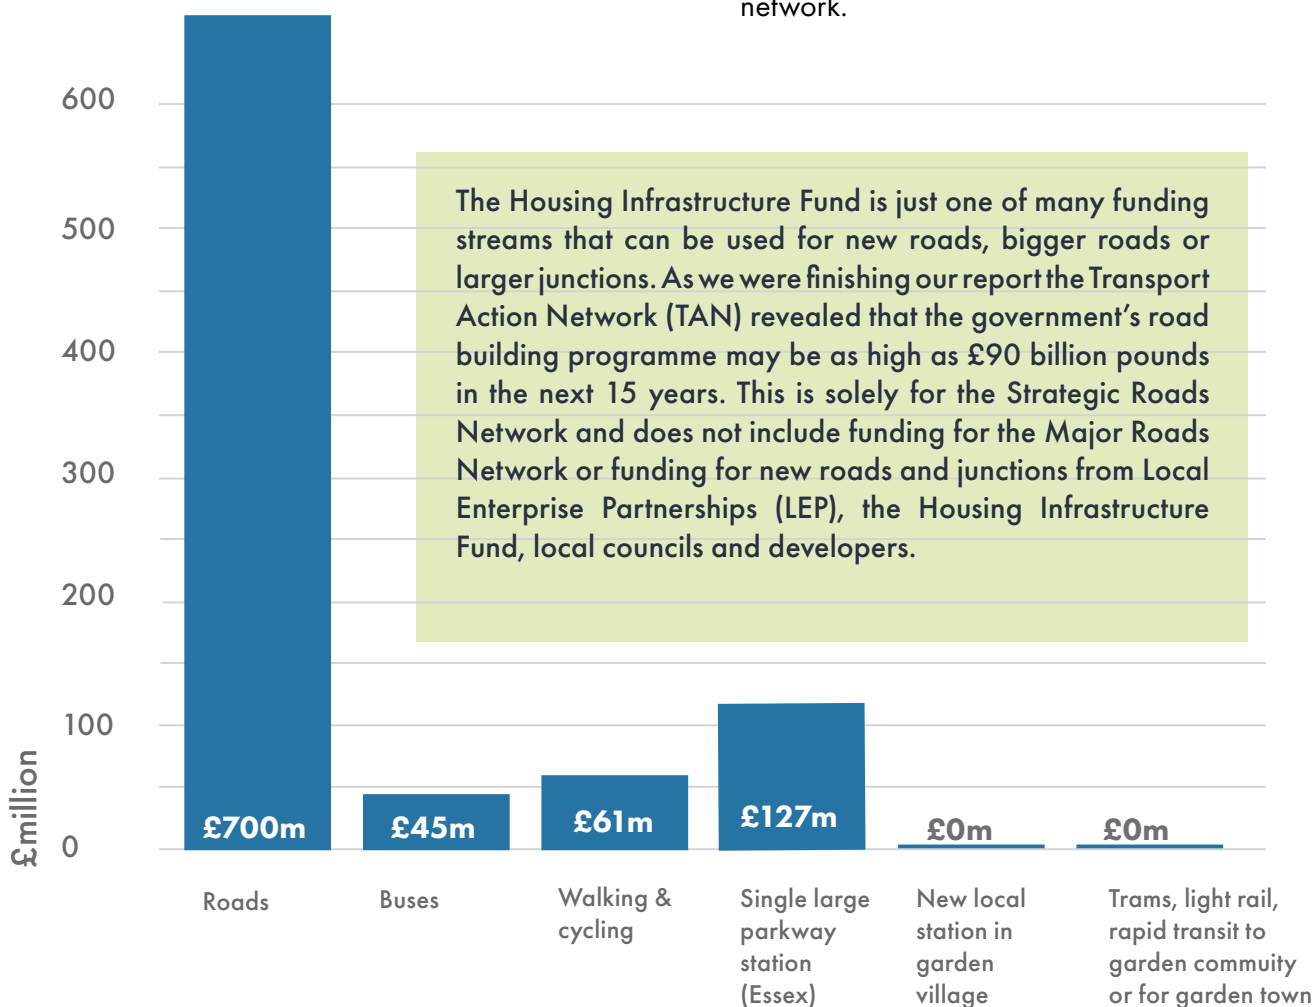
network.

600
500
400
300
200
100
0
£million

The Housing Infrastructure Fund is just one of many funding streams that can be used for new roads, bigger roads or larger junctions. As we were finishing our report the Transport Action Network (TAN) revealed that the government's road building programme may be as high as £90 billion pounds in the next 15 years. This is solely for the Strategic Roads Network and does not include funding for the Major Roads Network or funding for new roads and junctions from Local Enterprise Partnerships (LEP), the Housing Infrastructure Fund, local councils and developers.

£700m
£45m
£61m
£127m
£0m
£0m

Roads
Buses
Walking & cycling
Single large parkway station (Essex)
New local station in garden village
Trams, light rail, rapid transit to garden commuity or for garden town